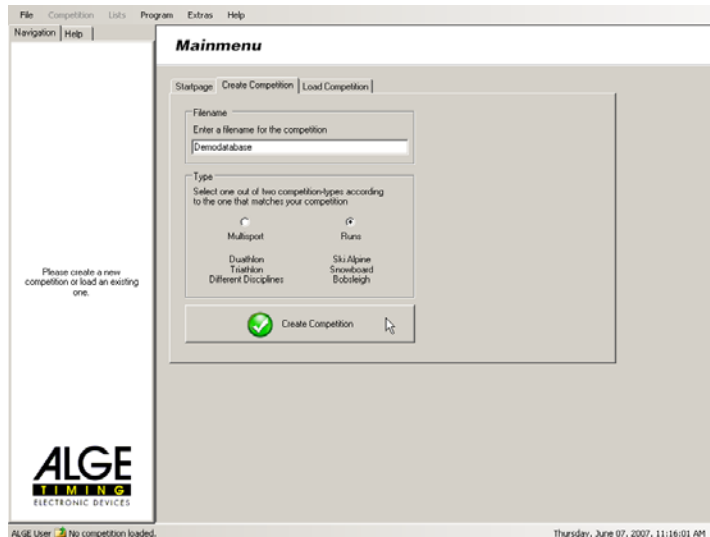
File Competition Lists Program Extras Help

Navigation Help

Please create a new competition or load an existing one.

ALGE TIMING ELECTRONIC DEVICES

Mainmenu

Startpage Create Competition Load Competition

Filename

Enter a filename for the competition

Demodatabase

Type

Select one out of two competition-types according to the one that matches your competition

Multisport

Runs

Duathlon
Triathlon
Different Disciplines

Ski Alpine
Snowboard
Bobsleigh

Create Competition

ALGE User No competition loaded.

Thursday, June 07, 2007, 11:16:01 AM